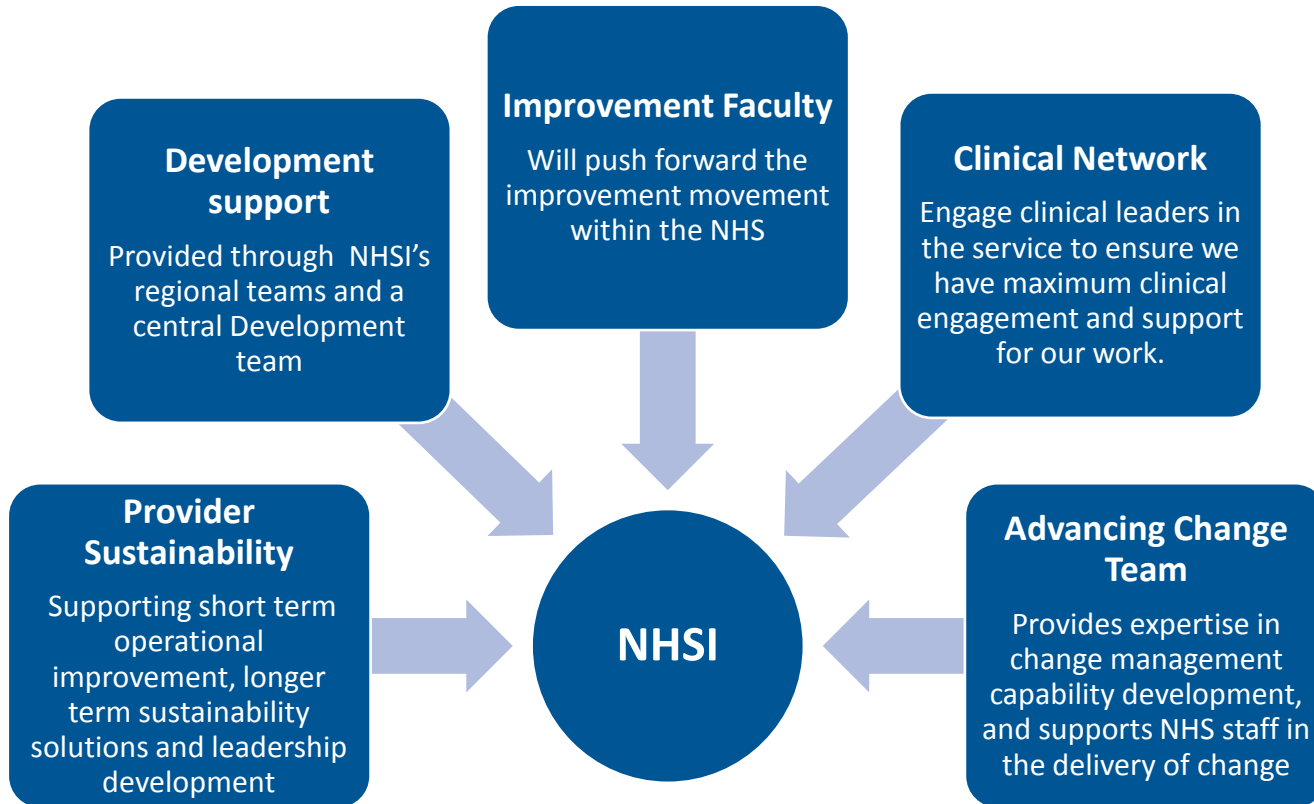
Development support

Provided through NHSI's regional teams and a central Development team

Improvement Faculty

Will push forward the improvement movement within the NHS

Clinical Network

Engage clinical leaders in the service to ensure we have maximum clinical engagement and support for our work.

Provider Sustainability

Supporting short term operational improvement, longer term sustainability solutions and leadership development

NHSI

Advancing Change Team

Provides expertise in change management capability development, and supports NHS staff in the delivery of change